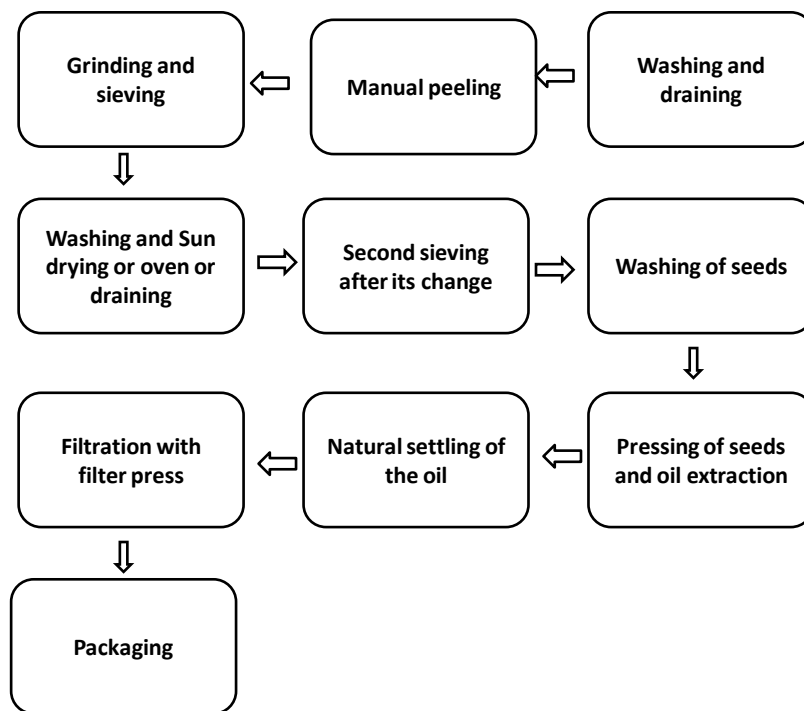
Washing and draining

Manual peeling

Grinding and sieving

Washing and Sun drying or oven or draining

Second sieving after its change

Washing of seeds

Pressing of seeds and oil extraction

Natural settling of the oil

Filtration with filter press

Packaging